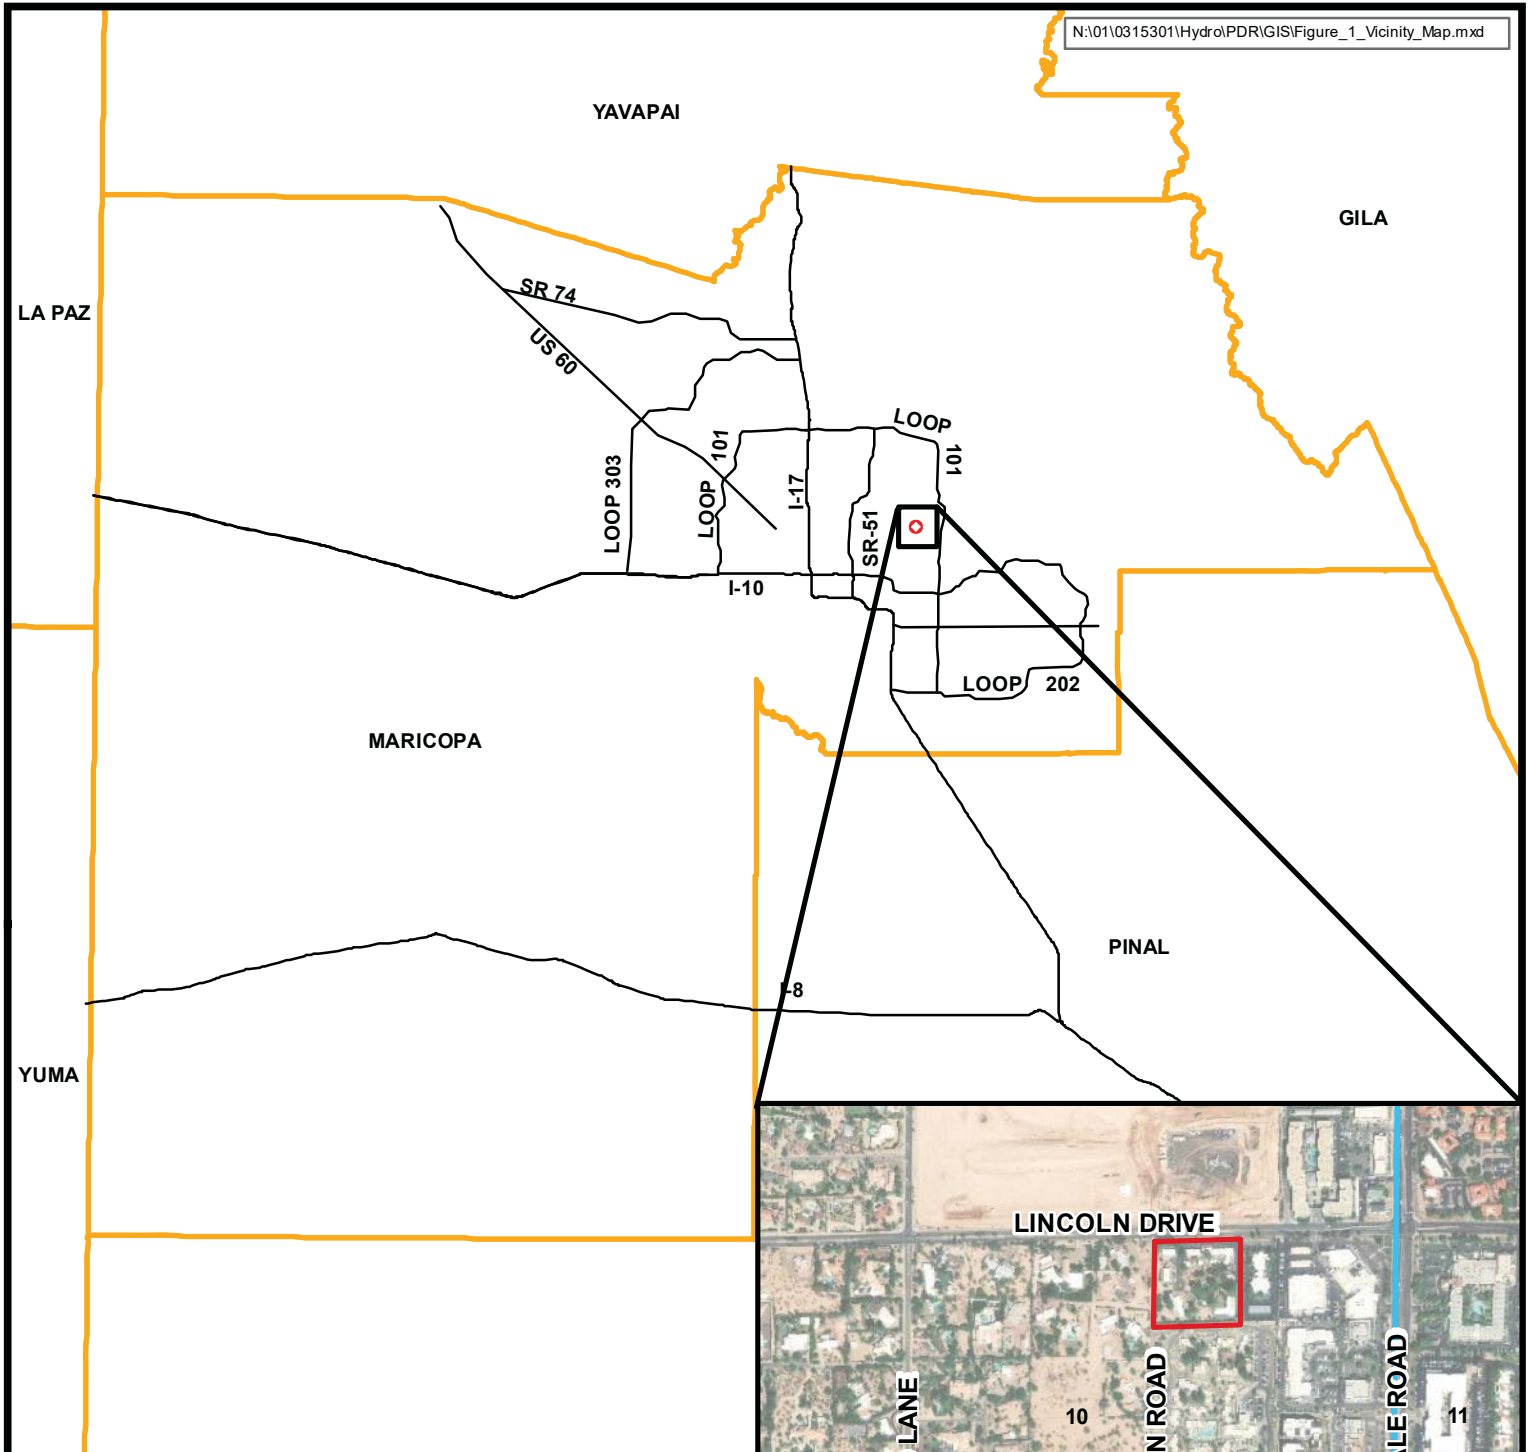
N:\01\0315301\Hydro\PDR\GIS\Figure_1_Vicinity_Map.mxd

YAVAPAI

GILA

LA PAZ

SR 74

US 60

LOOP 101

LOOP 303

LOOP 101

I-17

SR-51

I-10

LOOP 202

MARICOPA

PINAL

I-8

YUMA

LINCOLN DRIVE

LANE

10

N ROAD

LE ROAD

11